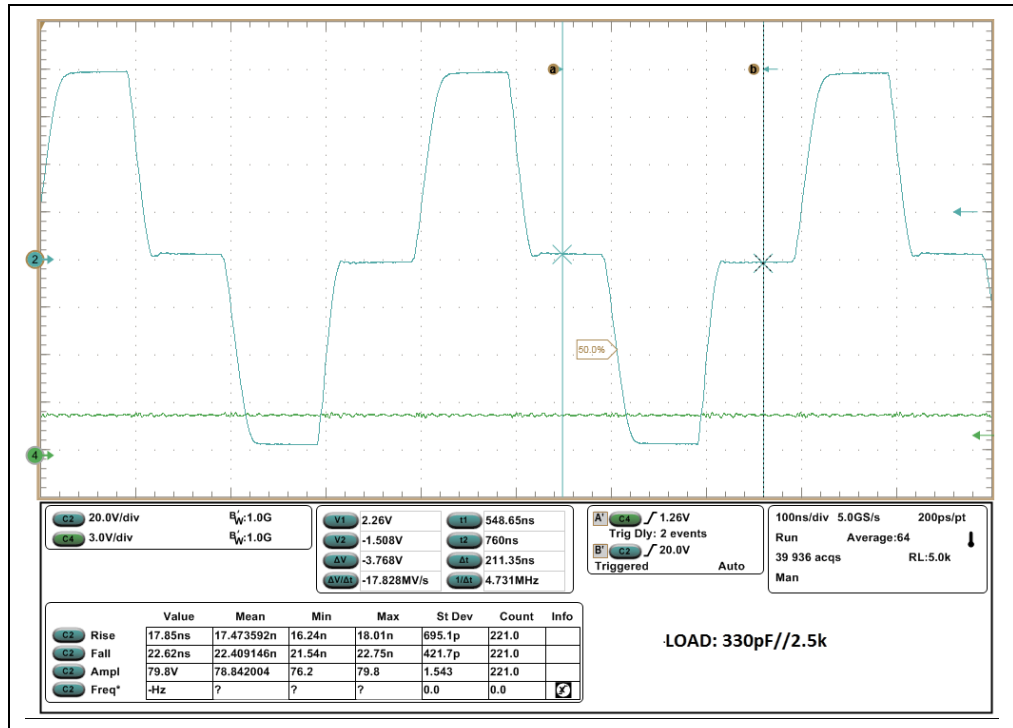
a
b
2
4
50.0%

C2 20.0V/div B$_W$:1.0G
C4 3.0V/div B$_W$:1.0G

V1 2.26V
V2 -1.508V
ΔV -3.768V
ΔV/Δt -17.828MV/s
t1 548.65ns
t2 760ns
Δt 211.35ns
1/Δt 4.731MHz

A' C4 1.26V
Trig Dly: 2 events
B' C2 20.0V
Triggered Auto

100ns/div 5.0GS/s 200ps/pt
Run Average:64
39 936 acqs RL:5.0k
Man

| | Value | Mean | Min | Max | St Dev | Count | Info |
|---|---|---|---|---|---|---|---|
| C2 Rise | 17.85ns | 17.473592n | 16.24n | 18.01n | 695.1p | 221.0 | |
| C2 Fall | 22.62ns | 22.409146n | 21.54n | 22.75n | 421.7p | 221.0 | |
| C2 Ampl | 79.8V | 78.842004 | 76.2 | 79.8 | 1.543 | 221.0 | |
| C2 Freq* | -Hz | ? | ? | ? | 0.0 | 0.0 | |

LOAD: 330pF//2.5k